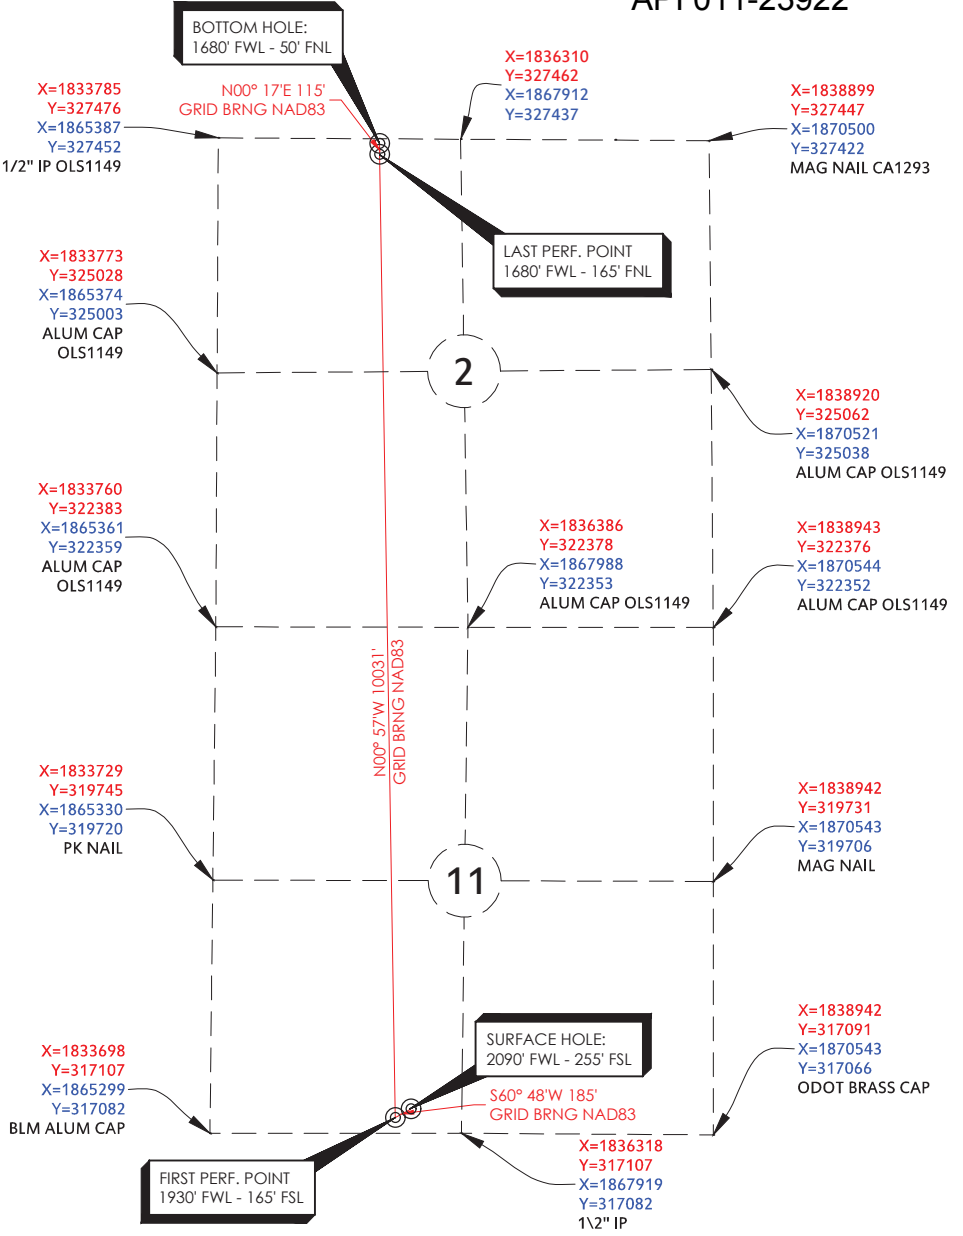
API 011-23922

BOTTOM HOLE:
1680' FWL - 50' FNL

N00° 17'E 115'
GRID BRNG NAD83

X=1836310
Y=327462
X=1867912
Y=327437

X=1833785
Y=327476
X=1865387
Y=327452
1/2" IP OLS1149

X=1838899
Y=327447
X=1870500
Y=327422
MAG NAIL CA1293

LAST PERF. POINT
1680' FWL - 165' FNL

X=1833773
Y=325028
X=1865374
Y=325003
ALUM CAP
OLS1149

2

X=1838920
Y=325062
X=1870521
Y=325038
ALUM CAP OLS1149

X=1833760
Y=322383
X=1865361
Y=322359
ALUM CAP
OLS1149

X=1836386
Y=322378
X=1867988
Y=322353
ALUM CAP OLS1149

X=1838943
Y=322376
X=1870544
Y=322352
ALUM CAP OLS1149

N00° 57'W 10031'
GRID BRNG NAD83

X=1833729
Y=319745
X=1865330
Y=319720
PK NAIL

11

X=1838942
Y=319731
X=1870543
Y=319706
MAG NAIL

X=1838942
Y=317091
X=1870543
Y=317066
ODOT BRASS CAP

SURFACE HOLE:
2090' FWL - 255' FSL

X=1833698
Y=317107
X=1865299
Y=317082
BLM ALUM CAP

S60° 48'W 185'
GRID BRNG NAD83

X=1836318
Y=317107
X=1867919
Y=317082
1\2" IP

FIRST PERF. POINT
1930' FWL - 165' FSL